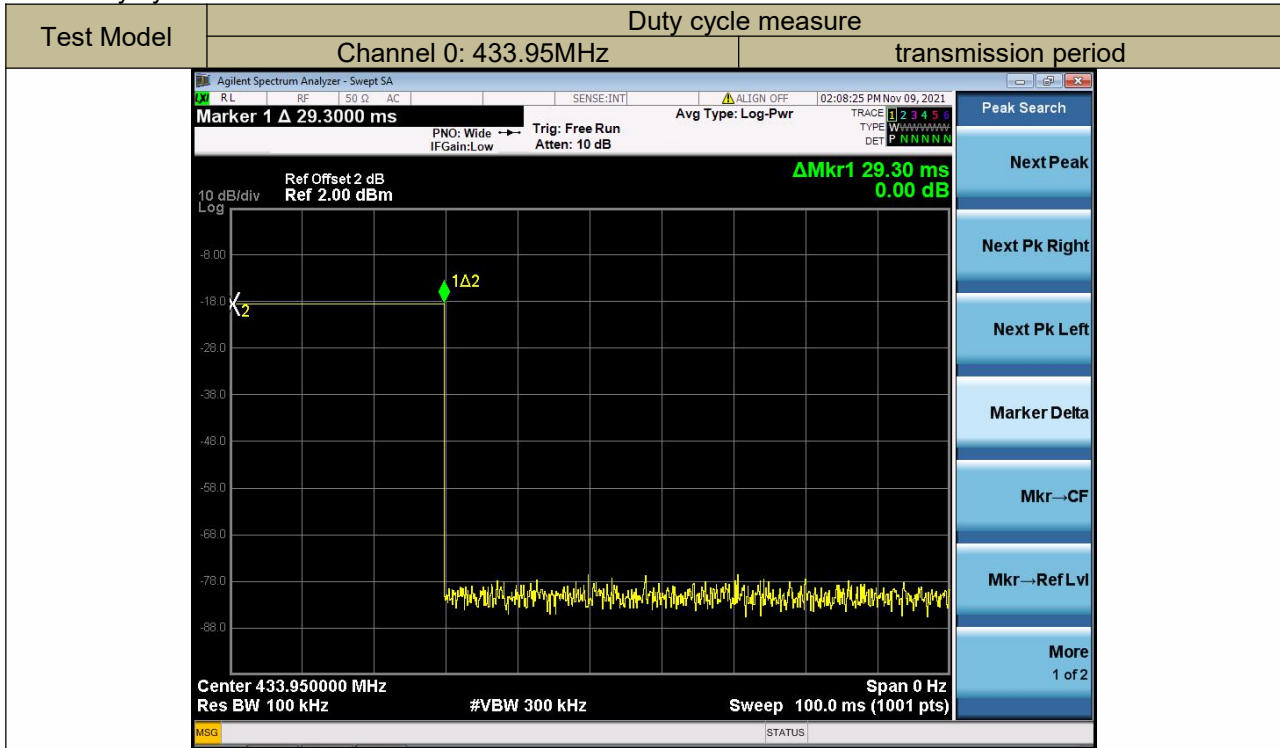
| Test Model | Duty cycle measure | |
|---|---|---|
| | Channel 0: 433.95MHz | transmission period |

Agilent Spectrum Analyzer - Swept SA
RL RF 50 Ω AC SENSE:INT ALIGN OFF 02:08:25 PM Nov 09, 2021
Marker 1 Δ 29.3000 ms
PNO: Wide IFGain:Low
Trig: Free Run
Atten: 10 dB
Avg Type: Log-Pwr
TRACE 1 2 3 4 5 6
TYPE WWWWWW
DET P N N N N N
Peak Search
Ref Offset 2 dB
10 dB/div Ref 2.00 dBm
Log
ΔMkr1 29.30 ms
0.00 dB
Next Peak
-8.00
1Δ2
-18.0
2
Next Pk Right
-28.0
Next Pk Left
-38.0
-48.0
Marker Delta
-58.0
Mkr→CF
-68.0
-78.0
Mkr→RefLvl
-88.0
More
1 of 2
Center 433.950000 MHz
Span 0 Hz
Res BW 100 kHz
#VBW 300 kHz
Sweep 100.0 ms (1001 pts)
MSG
STATUS